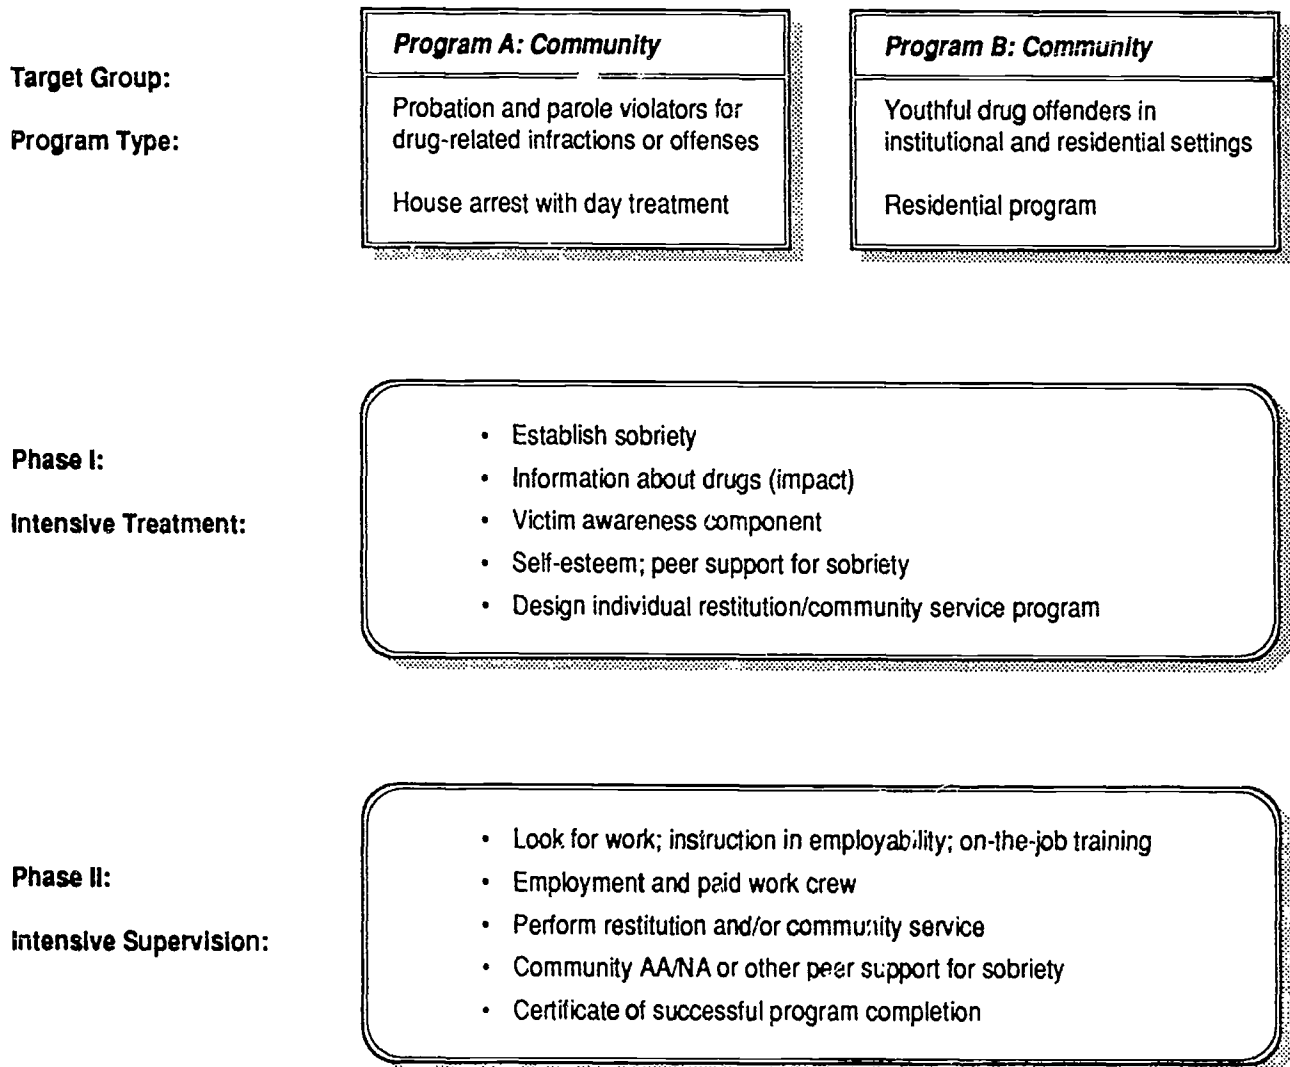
Target Group:

Program Type:

Program A: Community

Probation and parole violators for drug-related infractions or offenses

House arrest with day treatment

Program B: Community

Youthful drug offenders in institutional and residential settings

Residential program

Phase I:

Intensive Treatment:

• Establish sobriety
• Information about drugs (impact)
• Victim awareness component
• Self-esteem; peer support for sobriety
• Design individual restitution/community service program

Phase II:

Intensive Supervision:

• Look for work; instruction in employability; on-the-job training
• Employment and paid work crew
• Perform restitution and/or community service
• Community AA/NA or other peer support for sobriety
• Certificate of successful program completion